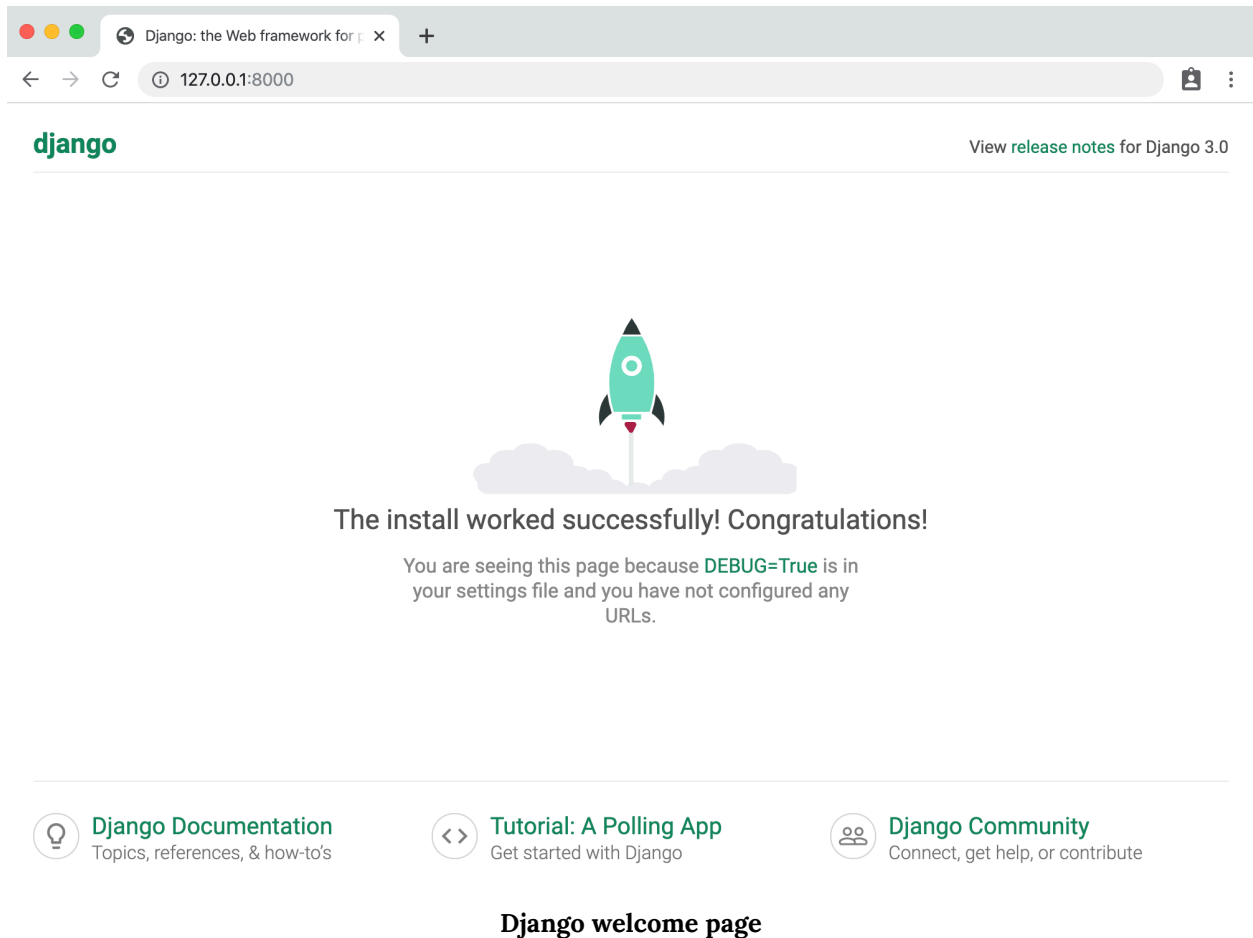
Django: the Web framework for p

127.0.0.1:8000

django

View release notes for Django 3.0

The install worked successfully! Congratulations!

You are seeing this page because DEBUG=True is in your settings file and you have not configured any URLs.

Django Documentation
Topics, references, & how-to's

Tutorial: A Polling App
Get started with Django

Django Community
Connect, get help, or contribute

Django welcome page